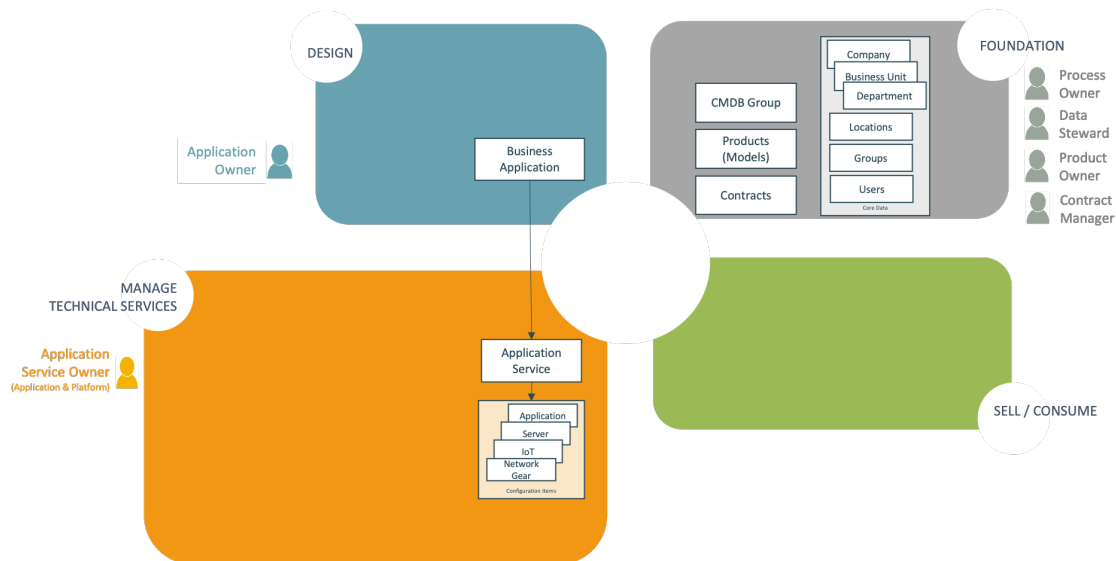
DESIGN

FOUNDATION

Application Owner

Business Application

CMDB Group

Products (Models)

Contracts

Company

Business Unit

Department

Locations

Groups

Users

Core Data

Process Owner

Data Steward

Product Owner

Contract Manager

MANAGE TECHNICAL SERVICES

Application Service Owner (Application & Platform)

Application Service

Application

Server

IoT

Network Gear

Configuration Items

SELL / CONSUME